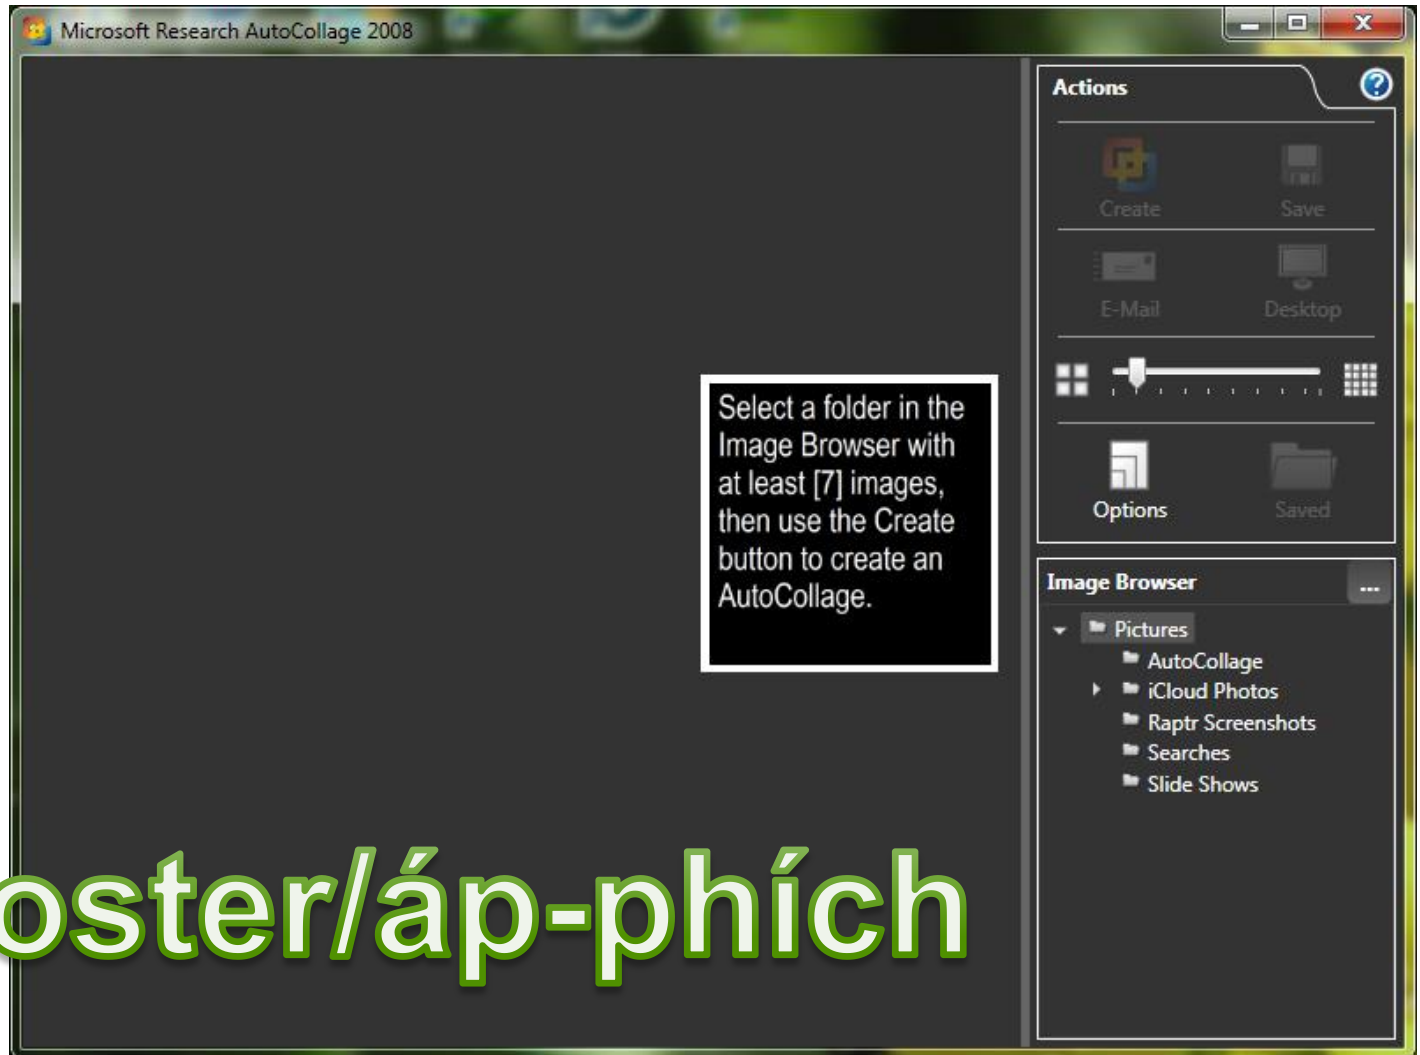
Microsoft Research AutoCollage 2008

Select a folder in the Image Browser with at least [7] images, then use the Create button to create an AutoCollage.

Actions

Create
Save
E-Mail
Desktop
Options
Saved

Image Browser
...
Pictures
AutoCollage
iCloud Photos
Raptr Screenshots
Searches
Slide Shows

oster/áp-phích